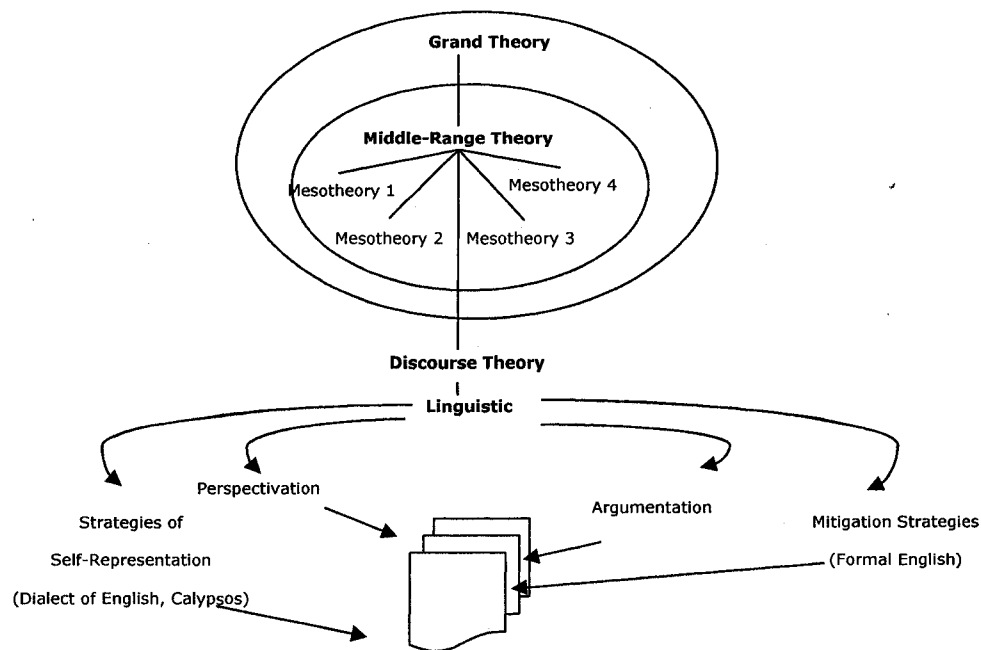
Grand Theory

Middle-Range Theory

Mesotheory 1

Mesotheory 4

Mesotheory 2

Mesotheory 3

Discourse Theory

Linguistic

Perspectivation

Strategies of Self-Representation (Dialect of English, Calypsos)

Argumentation

Mitigation Strategies (Formal English)